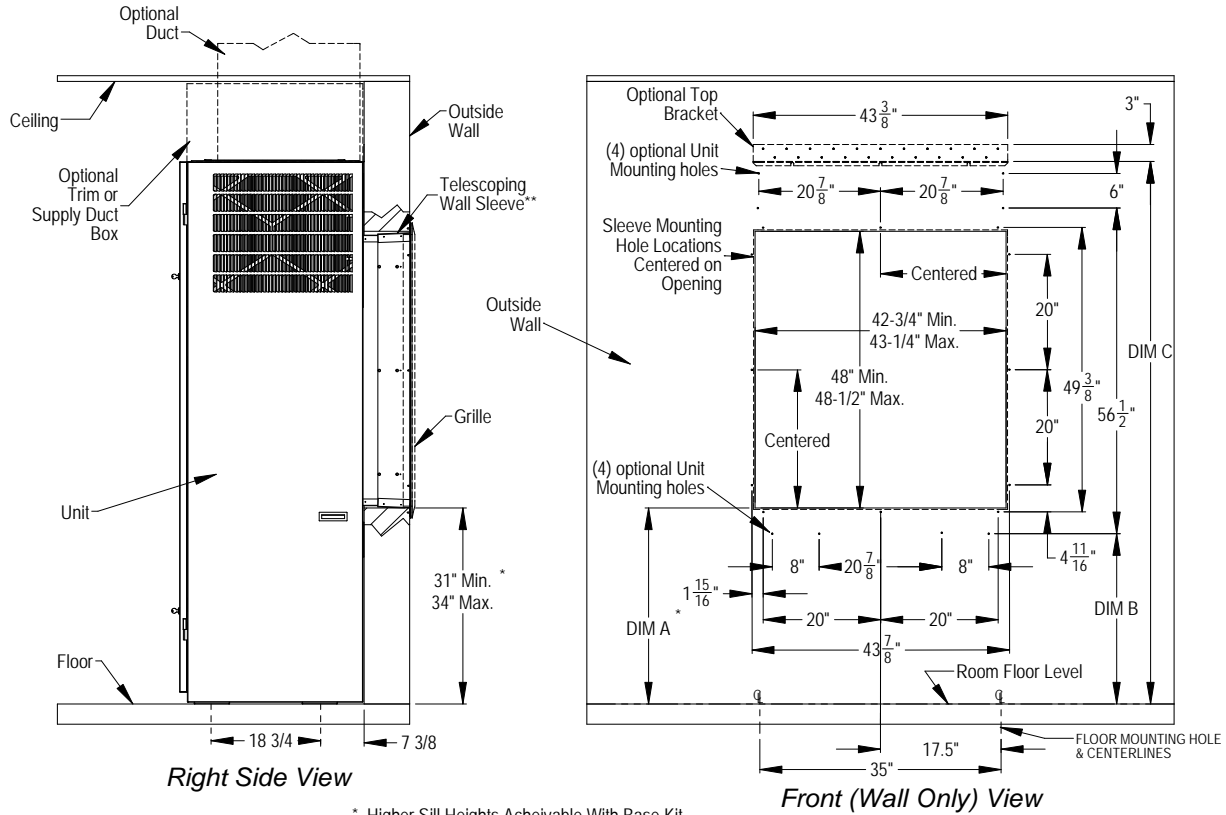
Optional Duct

Ceiling

Outside Wall

Optional Trim or Supply Duct Box

Telescoping Wall Sleeve**

Grille

Unit

31" Min. *
34" Max.

Floor

18 3/4

7 3/8

Right Side View

Optional Top Bracket

$43\frac{3}{8}$"

3"

(4) optional Unit Mounting holes

$20\frac{7}{8}$"

$20\frac{7}{8}$"

6"

Sleeve Mounting Hole Locations Centered on Opening

Centered

Outside Wall

20"

42-3/4" Min.
43-1/4" Max.

DIM C

48" Min.
48-1/2" Max.

$49\frac{3}{8}$"

$56\frac{1}{2}$"

Centered

20"

(4) optional Unit Mounting holes

8"

$20\frac{7}{8}$

8"

$4\frac{11}{16}$"

$1\frac{15}{16}$"

20"

20"

DIM A *

DIM B

$43\frac{7}{8}$"

Room Floor Level

17.5"

35"

FLOOR MOUNTING HOLE & CENTERLINES

Front (Wall Only) View

* Higher Sill Heights Acheivable With Base Kit